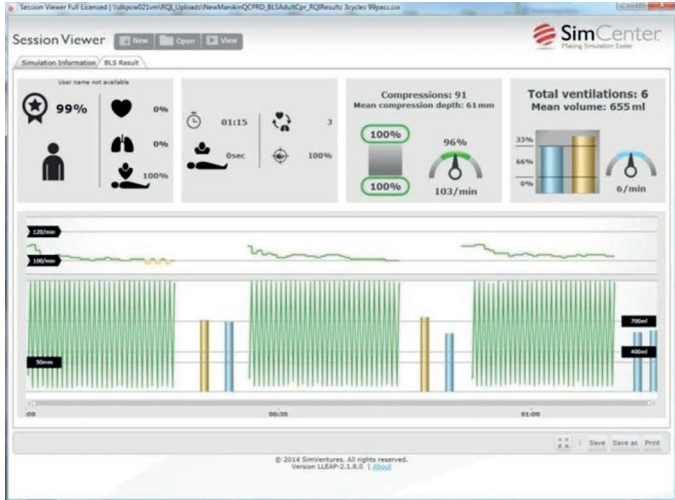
Session Viewer Full Licensed | \\dkpcw021vm\RQI_Uploads\NewManikinQCPRD_BLSAdultCpr_RQIResults 3cycles 99pass.sxx

Session Viewer New Open View

SimCenter
Making Simulation Easier

Simulation Information BLS Result

User name not available

99%

0%

0%

100%

01:15

3

0sec

100%

Compressions: 91
Mean compression depth: 61mm

100%

96%

100%

103/min

Total ventilations: 6
Mean volume: 655 ml

33%

66%

0%

6/min

120/min

100/min

700ml

400ml

50mm

:00

00:30

01:00

Save Save as Print

© 2014 SimVentures. All rights reserved.
Version LLEAP-2.1.8.0 | About